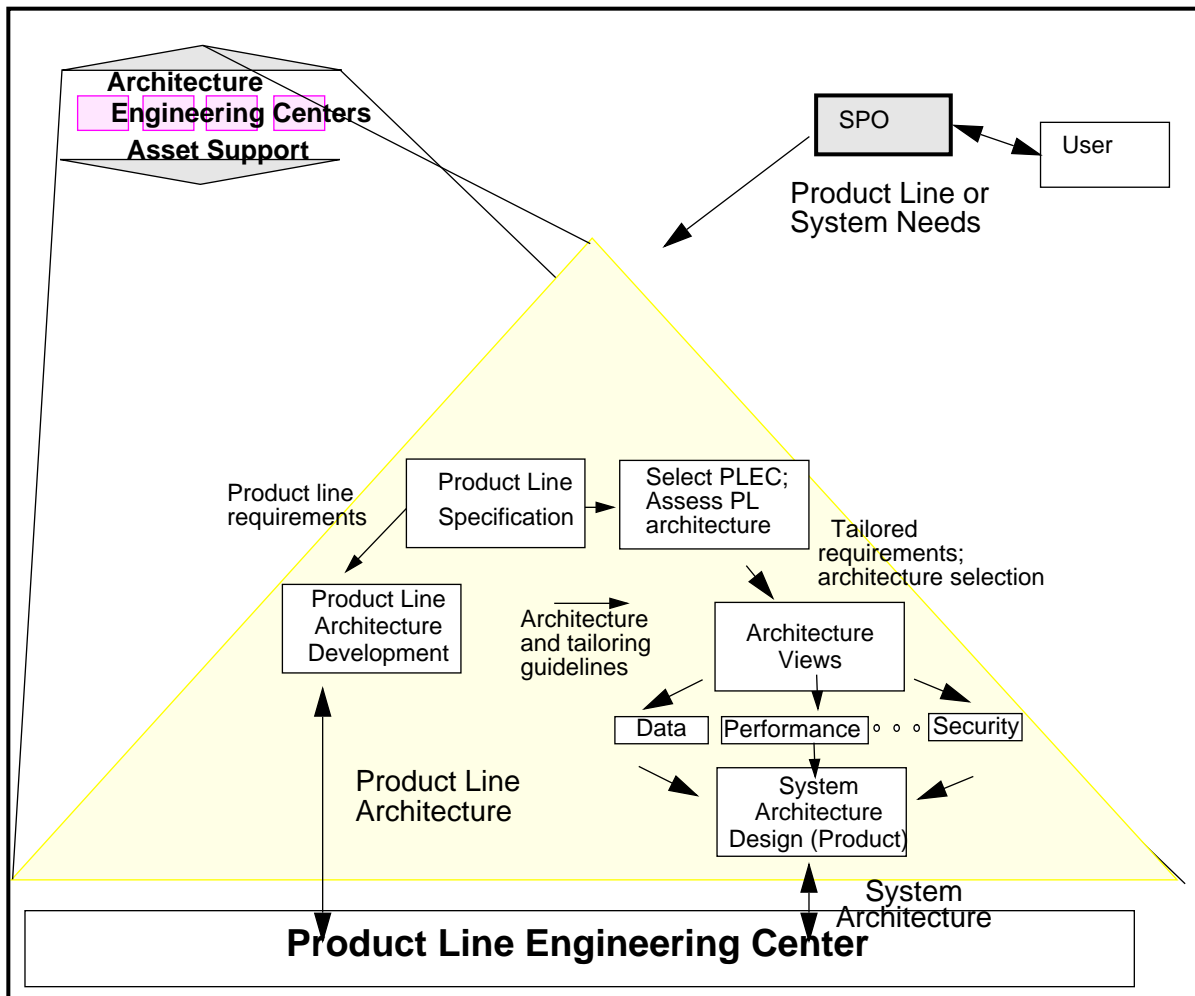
Architecture
Engineering Centers
Asset Support

SPO

User

Product Line or System Needs

Product line requirements

Product Line Specification

Select PLEC; Assess PL architecture

Tailored requirements; architecture selection

Product Line Architecture Development

Architecture and tailoring guidelines

Architecture Views

Data

Performance

Security

Product Line Architecture

System Architecture Design (Product)

System Architecture

Product Line Engineering Center